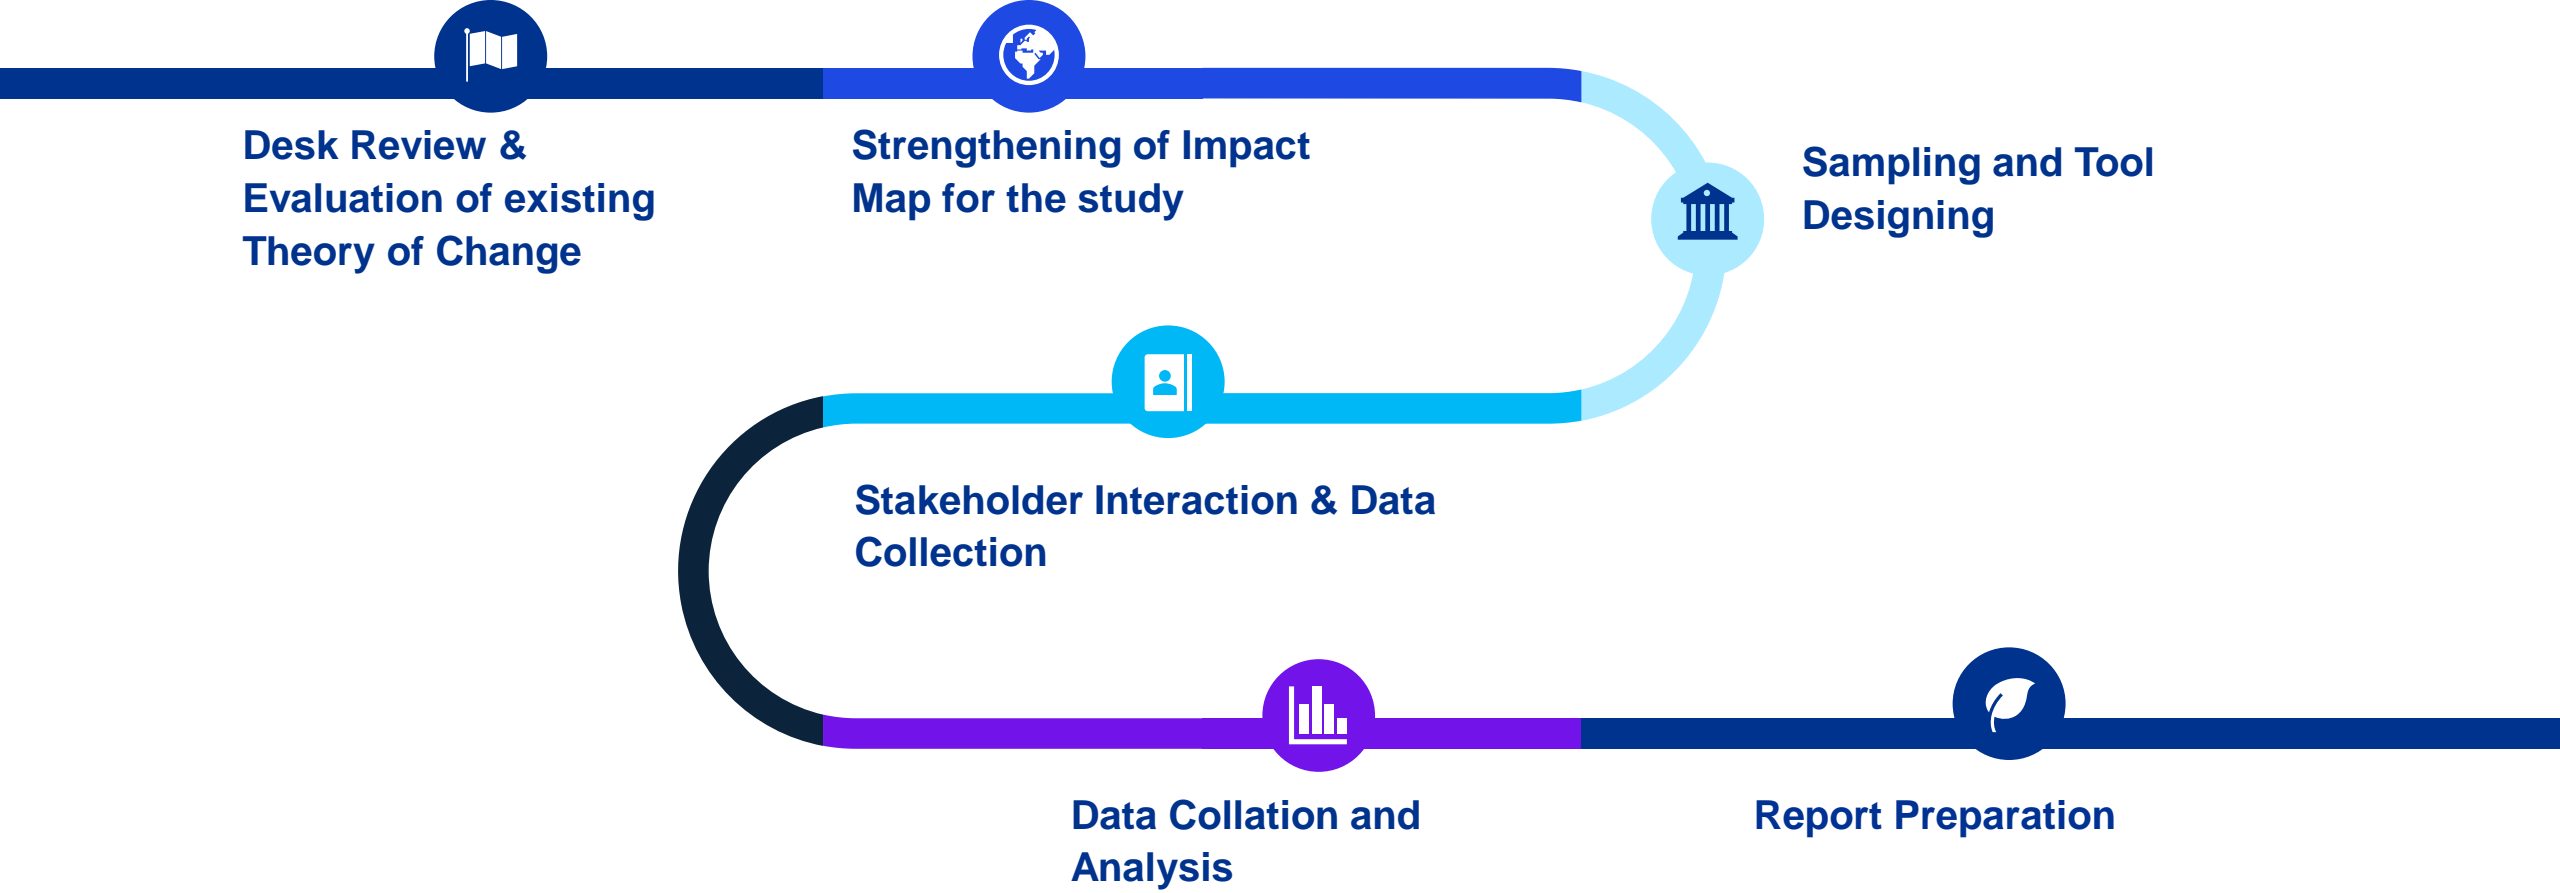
Desk Review & Evaluation of existing Theory of Change

Strengthening of Impact Map for the study

Sampling and Tool Designing

Stakeholder Interaction & Data Collection

Data Collation and Analysis

Report Preparation